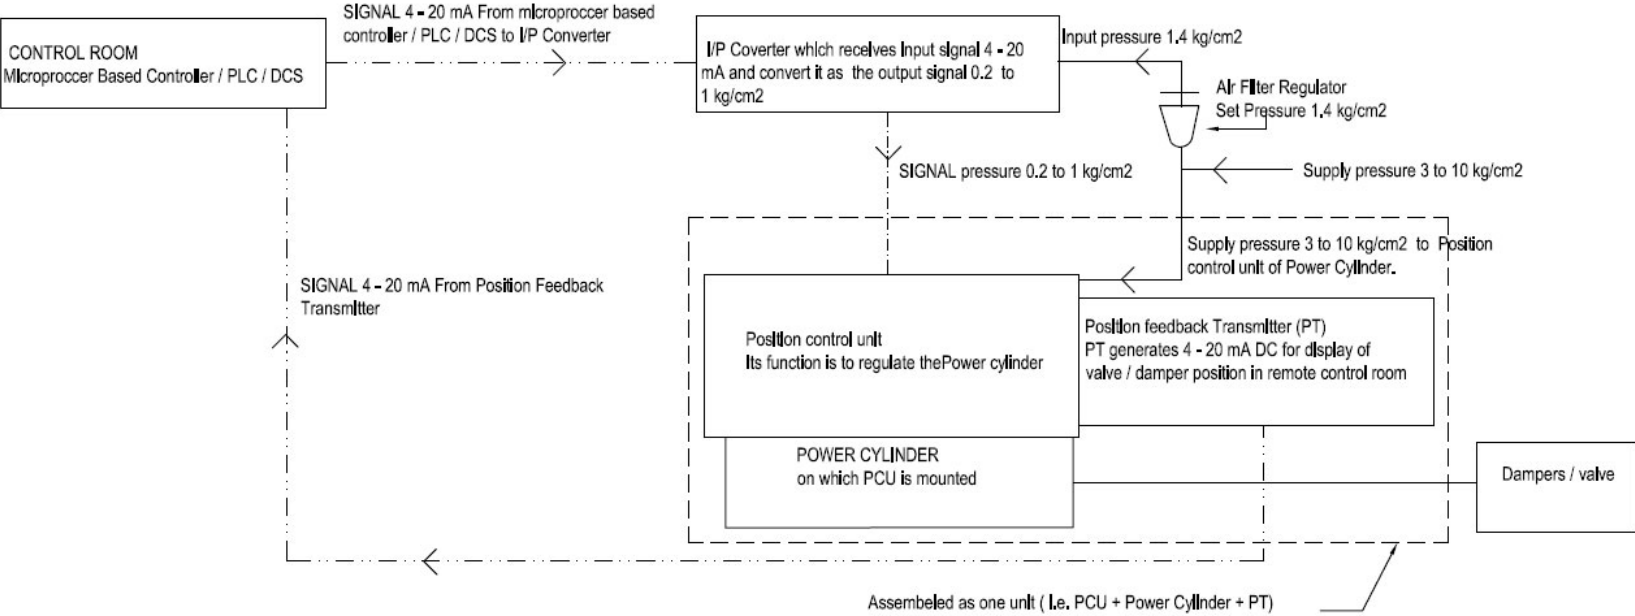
CONTROL ROOM
Microproccer Based Controller / PLC / DCS

SIGNAL 4 - 20 mA From microproccer based controller / PLC / DCS to I/P Converter

I/P Coverter which receives Input signal 4 - 20 mA and convert it as the output signal 0.2 to 1 kg/cm2

Input pressure 1.4 kg/cm2

Air Filter Regulator
Set Pressure 1.4 kg/cm2

Supply pressure 3 to 10 kg/cm2

SIGNAL pressure 0.2 to 1 kg/cm2

Supply pressure 3 to 10 kg/cm2 to Position control unit of Power Cylinder.

SIGNAL 4 - 20 mA From Position Feedback Transmitter

Position control unit
Its function is to regulate thePower cylinder

Position feedback Transmitter (PT)
PT generates 4 - 20 mA DC for display of valve / damper position in remote control room

POWER CYLINDER
on which PCU is mounted

Dampers / valve

Assembeled as one unit ( i.e. PCU + Power Cylinder + PT)